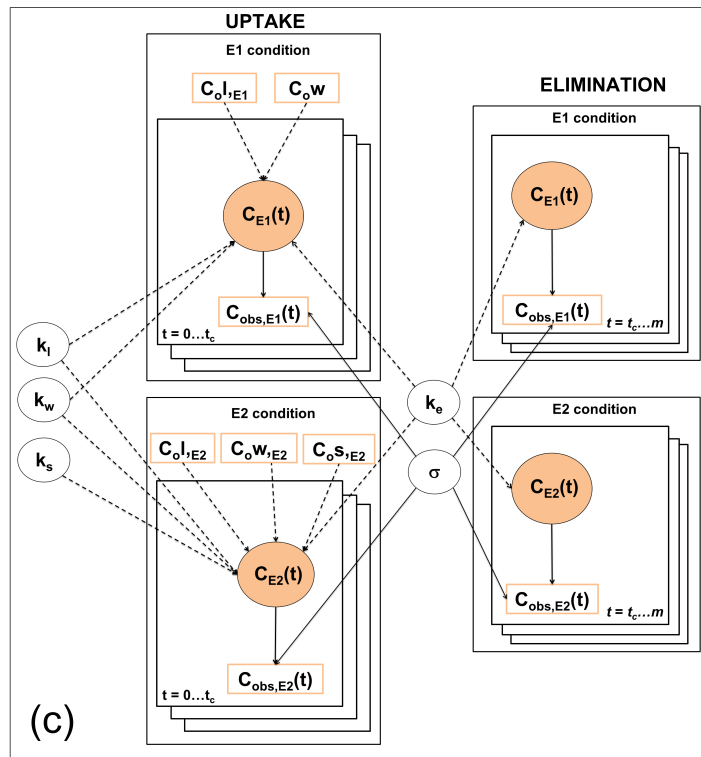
UPTAKE

E1 condition

$C_oI_{,E1}$

$C_ow$

$C_{E1}(t)$

$C_{obs,E1}(t)$

$t = 0 \ldots t_c$

ELIMINATION

E1 condition

$C_{E1}(t)$

$C_{obs,E1}(t)$

$t = t_c \ldots m$

$k_I$

$k_w$

$k_s$

$k_e$

$\sigma$

E2 condition

$C_oI_{,E2}$

$C_ow_{,E2}$

$C_os_{,E2}$

$C_{E2}(t)$

$C_{obs,E2}(t)$

$t = 0 \ldots t_c$

E2 condition

$C_{E2}(t)$

$C_{obs,E2}(t)$

$t = t_c \ldots m$

(c)